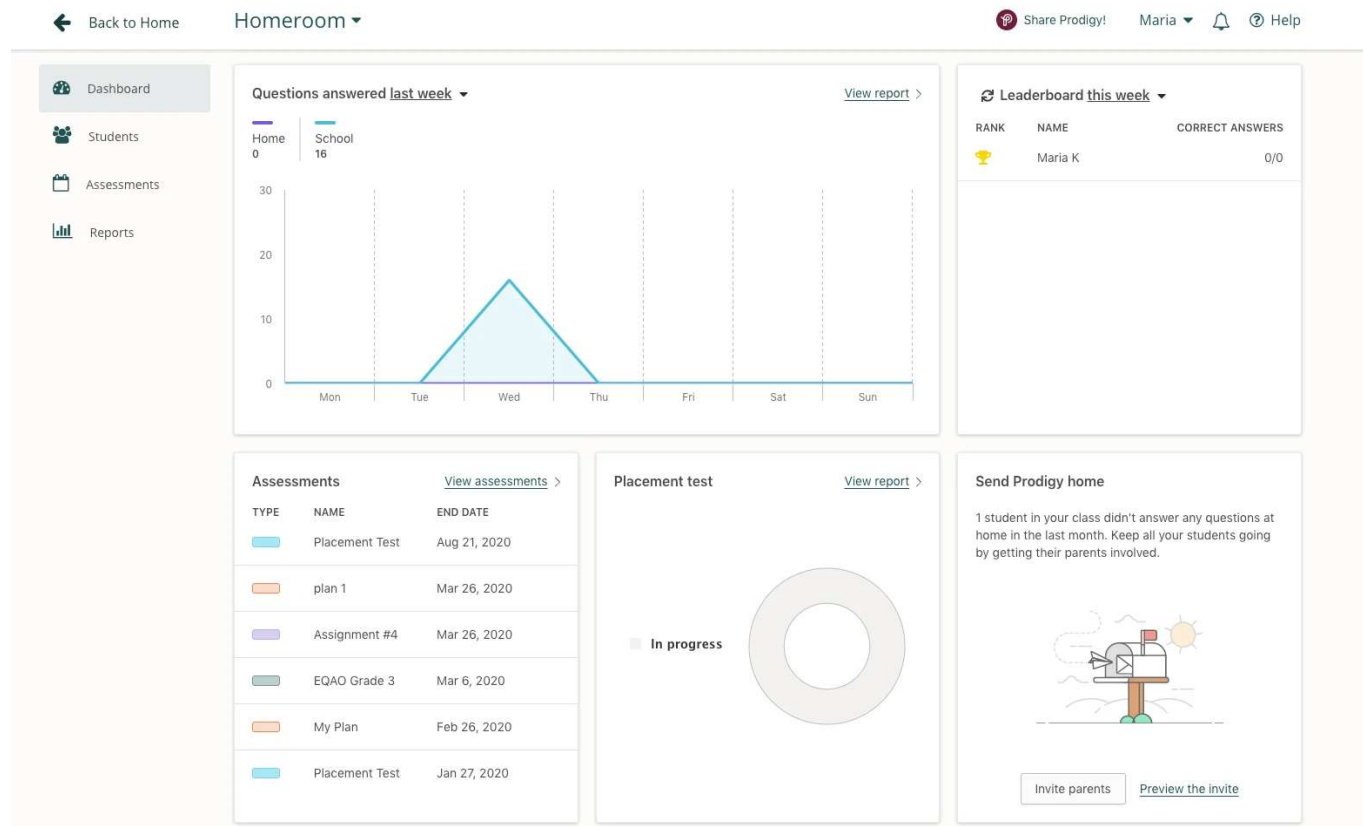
Back to Home

Homeroom

Share Prodigy!

Maria

Help

Dashboard

Students

Assessments

Reports

Questions answered last week

View report

Home
0

School
16

30
20
10
0

Mon
Tue
Wed
Thu
Fri
Sat
Sun

Leaderboard this week

| RANK | NAME | CORRECT ANSWERS |
|---|---|---|
| | Maria K | 0/0 |

Assessments

View assessments

| TYPE | NAME | END DATE |
|---|---|---|
| | Placement Test | Aug 21, 2020 |
| | plan 1 | Mar 26, 2020 |
| | Assignment #4 | Mar 26, 2020 |
| | EQAO Grade 3 | Mar 6, 2020 |
| | My Plan | Feb 26, 2020 |
| | Placement Test | Jan 27, 2020 |

Placement test

View report

In progress

Send Prodigy home

1 student in your class didn't answer any questions at home in the last month. Keep all your students going by getting their parents involved.

Invite parents

Preview the invite